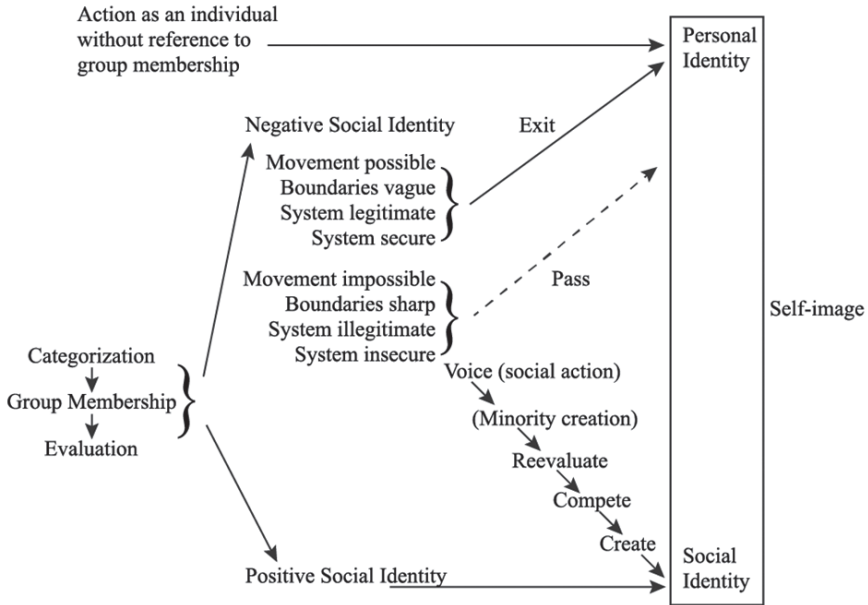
Action as an individual without reference to group membership

Personal Identity

Negative Social Identity

Exit

Movement possible
Boundaries vague
System legitimate
System secure

Movement impossible
Boundaries sharp
System illegitimate
System insecure

Pass

Self-image

Categorization
Group Membership
Evaluation

Voice (social action)
(Minority creation)
Reevaluate
Compete
Create

Positive Social Identity

Social Identity